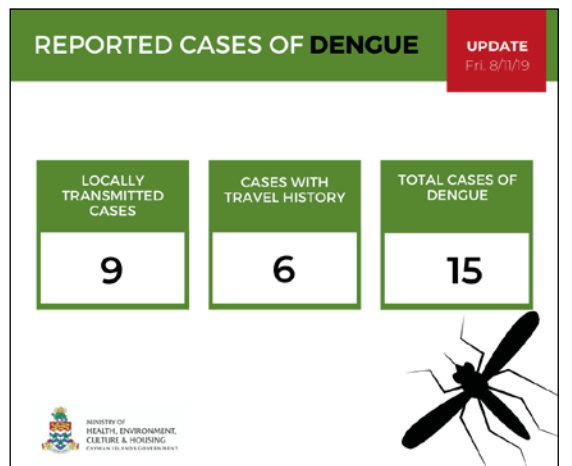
REPORTED CASES OF DENGUE

UPDATE
Fri. 8/11/19

LOCALLY TRANSMITTED CASES
9

CASES WITH TRAVEL HISTORY
6

TOTAL CASES OF DENGUE
15

MINISTRY OF
HEALTH, ENVIRONMENT,
CULTURE & HOUSING
CAYMAN ISLANDS GOVERNMENT